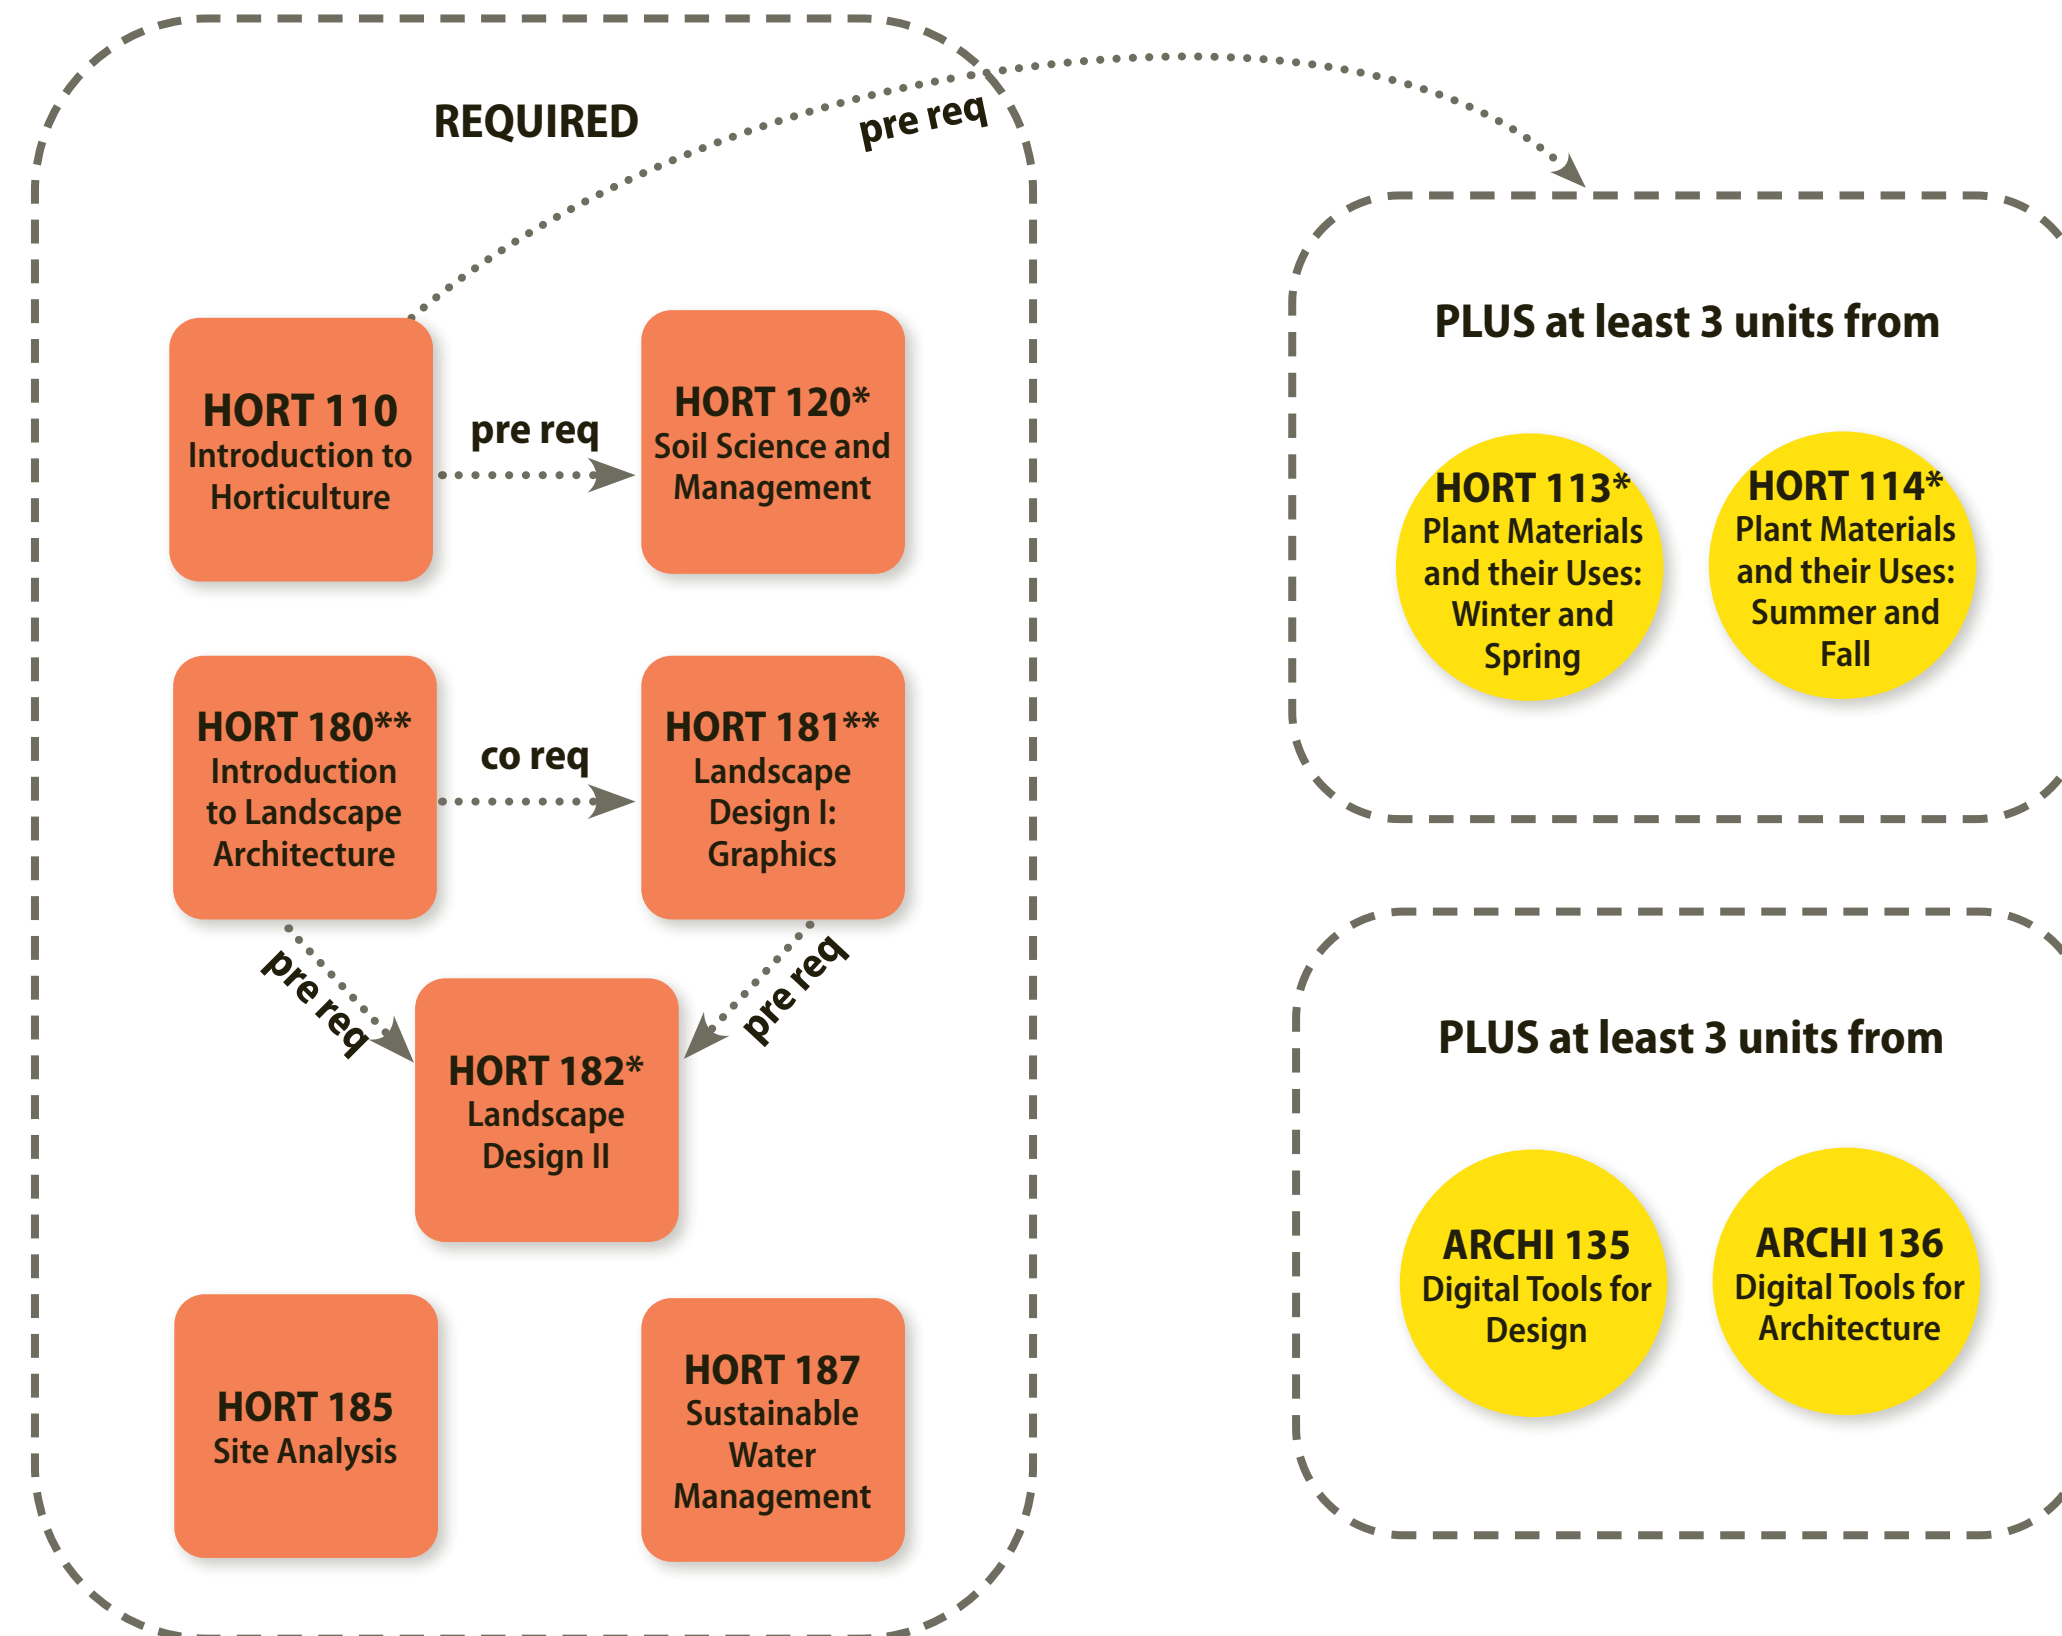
REQUIRED

pre req

HORT 110
Introduction to Horticulture

pre req

HORT 120*
Soil Science and Management

HORT 180**
Introduction to Landscape Architecture

co req

HORT 181**
Landscape Design I: Graphics

pre req

pre req

HORT 182*
Landscape Design II

HORT 185
Site Analysis

HORT 187
Sustainable Water Management

PLUS at least 3 units from

HORT 113*
Plant Materials and their Uses: Winter and Spring

HORT 114*
Plant Materials and their Uses: Summer and Fall

PLUS at least 3 units from

ARCHI 135
Digital Tools for Design

ARCHI 136
Digital Tools for Architecture